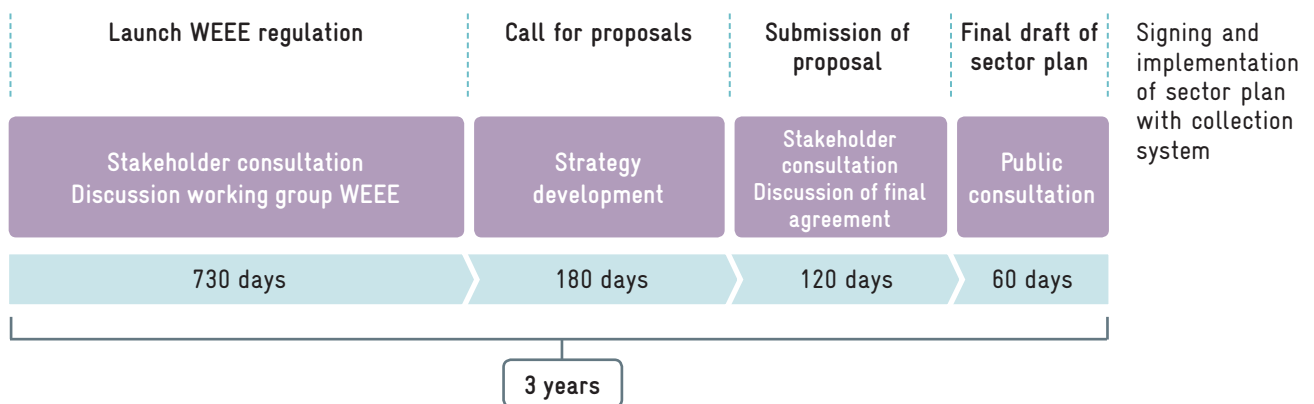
Launch WEEE regulation

Call for proposals

Submission of proposal

Final draft of sector plan

Signing and implementation of sector plan with collection system

Stakeholder consultation
Discussion working group WEEE

Strategy development

Stakeholder consultation
Discussion of final agreement

Public consultation

730 days

180 days

120 days

60 days

3 years